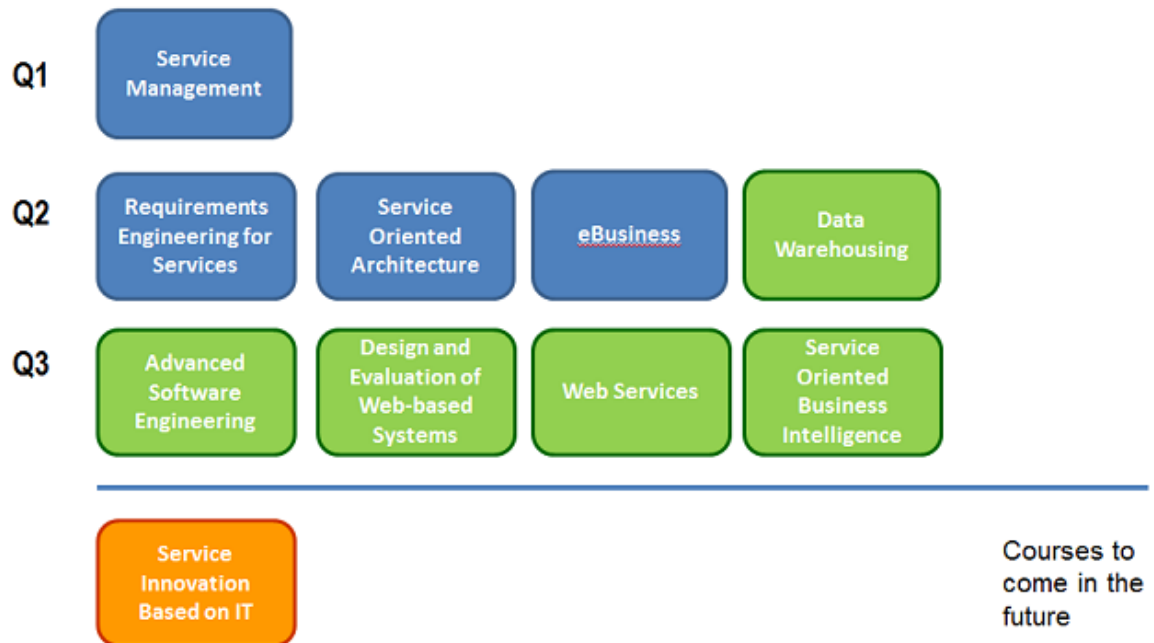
Q1

Service Management

Q2

Requirements Engineering for Services

Service Oriented Architecture

eBusiness

Data Warehousing

Q3

Advanced Software Engineering

Design and Evaluation of Web-based Systems

Web Services

Service Oriented Business Intelligence

Service Innovation Based on IT

Courses to come in the future